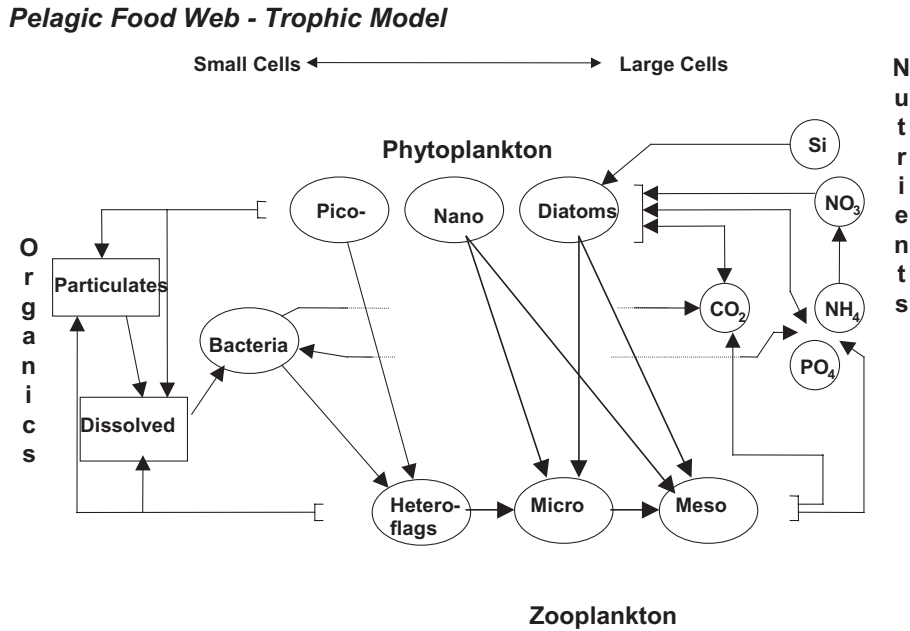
*Pelagic Food Web - Trophic Model*

Small Cells Large Cells

N u t r i e n t s

Phytoplankton

Si

Pico-

Nano

Diatoms

$NO_3$

O r g a n i c s

Particulates

$CO_2$

$NH_4$

Bacteria

$PO_4$

Dissolved

Hetero-flags

Micro

Meso

Zooplankton